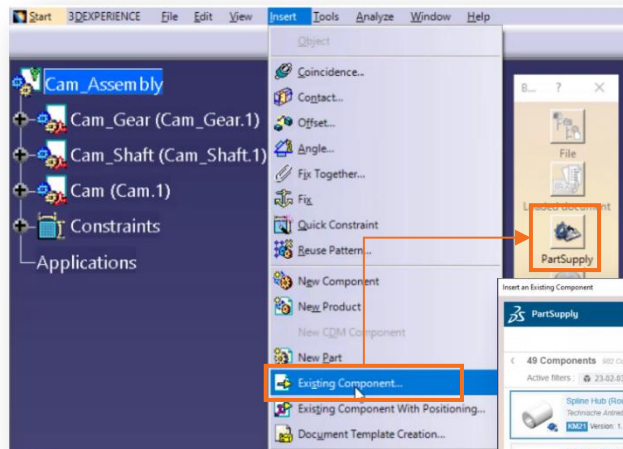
Start 3DEXPERIENCE File Edit View Insert Tools Analyze Window Help

Cam_Assembly
Cam_Gear (Cam_Gear.1)
Cam_Shaft (Cam_Shaft.1)
Cam (Cam.1)
Constraints
Applications

Object
Coincidence...
Contact...
Offset...
Angle...
Fix Together...
Fix
Quick Constraint
Reuse Pattern...
New Component
New Product
New CDM Component
New Part
Existing Component...
Existing Component With Positioning...
Document Template Creation...

B... ? ×
File
Loaded document
PartSupply

Insert an Existing Component
PartSupply
49 Components
Active filters : 23.02.0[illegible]
Spline Hub (Ro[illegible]
Technische Antrieb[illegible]
KM21 Version: 1.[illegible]